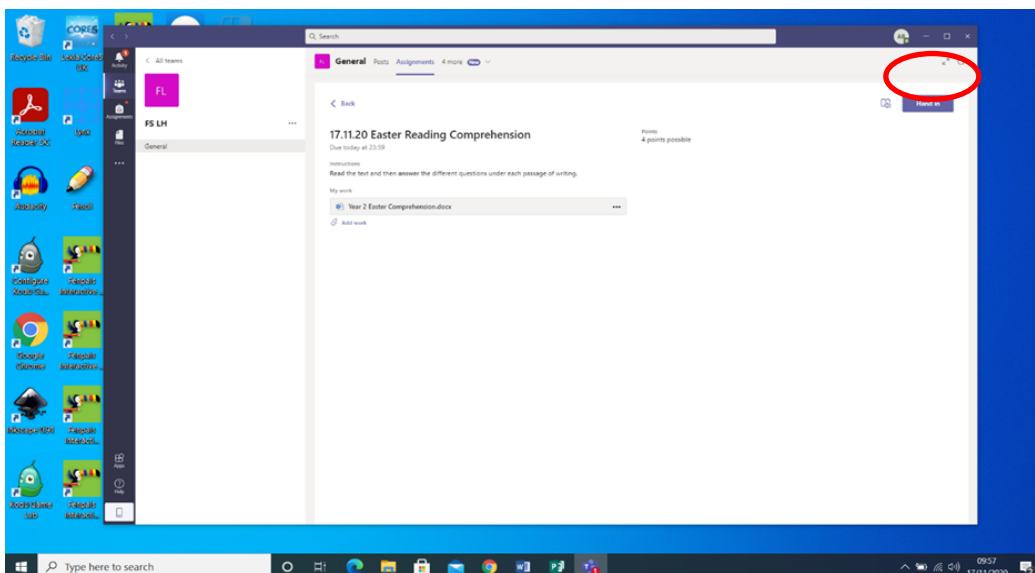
Recycle Bin

Audacity

Pencil

Google Chrome

Search

Activity

Teams

Assignments

Files

Apps

Help

All teams

FL

FS LH

General

General Posts Assignments 4 more

Back

Hand in

17.11.20 Easter Reading Comprehension

Due today at 23:59

Points

4 points possible

Instructions

Read the text and then answer the different questions under each passage of writing.

My work

Year 2 Easter Comprehension.docx

Add work

Type here to search

09:57

17/11/2020